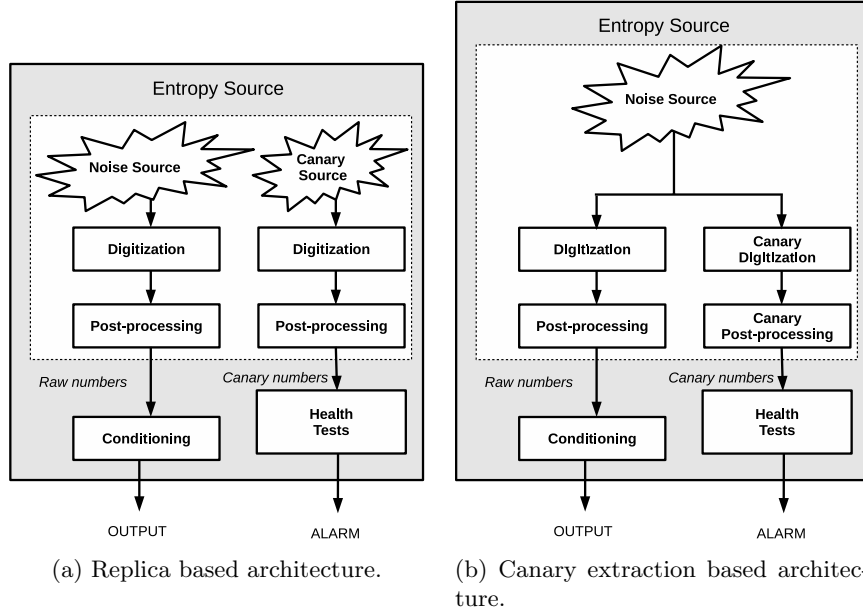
Entropy Source

Noise Source

Canary Source

Digitization

Digitization

Post-processing

Post-processing

Raw numbers

Canary numbers

Conditioning

Health Tests

OUTPUT

ALARM

(a) Replica based architecture.

Entropy Source

Noise Source

Digitization

Canary Digitization

Post-processing

Canary Post-processing

Raw numbers

Canary numbers

Conditioning

Health Tests

OUTPUT

ALARM

(b) Canary extraction based architecture.